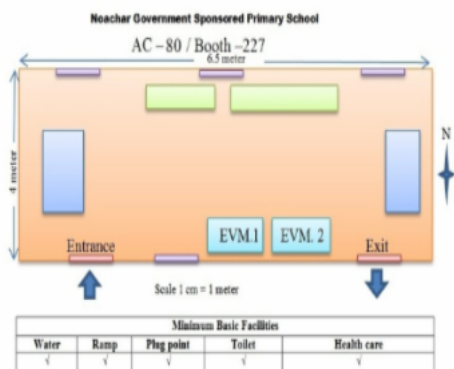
Noachar Government Sponsored Primary School

AC – 80 / Booth –227

6.5 meter

4 meter

N

EVM.1

EVM. 2

Entrance

Exit

Scale 1 cm = 1 meter

| Minimum Basic Facilities | | | | |
|---|---|---|---|---|
| Water | Ramp | Plug point | Toilet | Health care |
| √ | √ | √ | √ | √ |